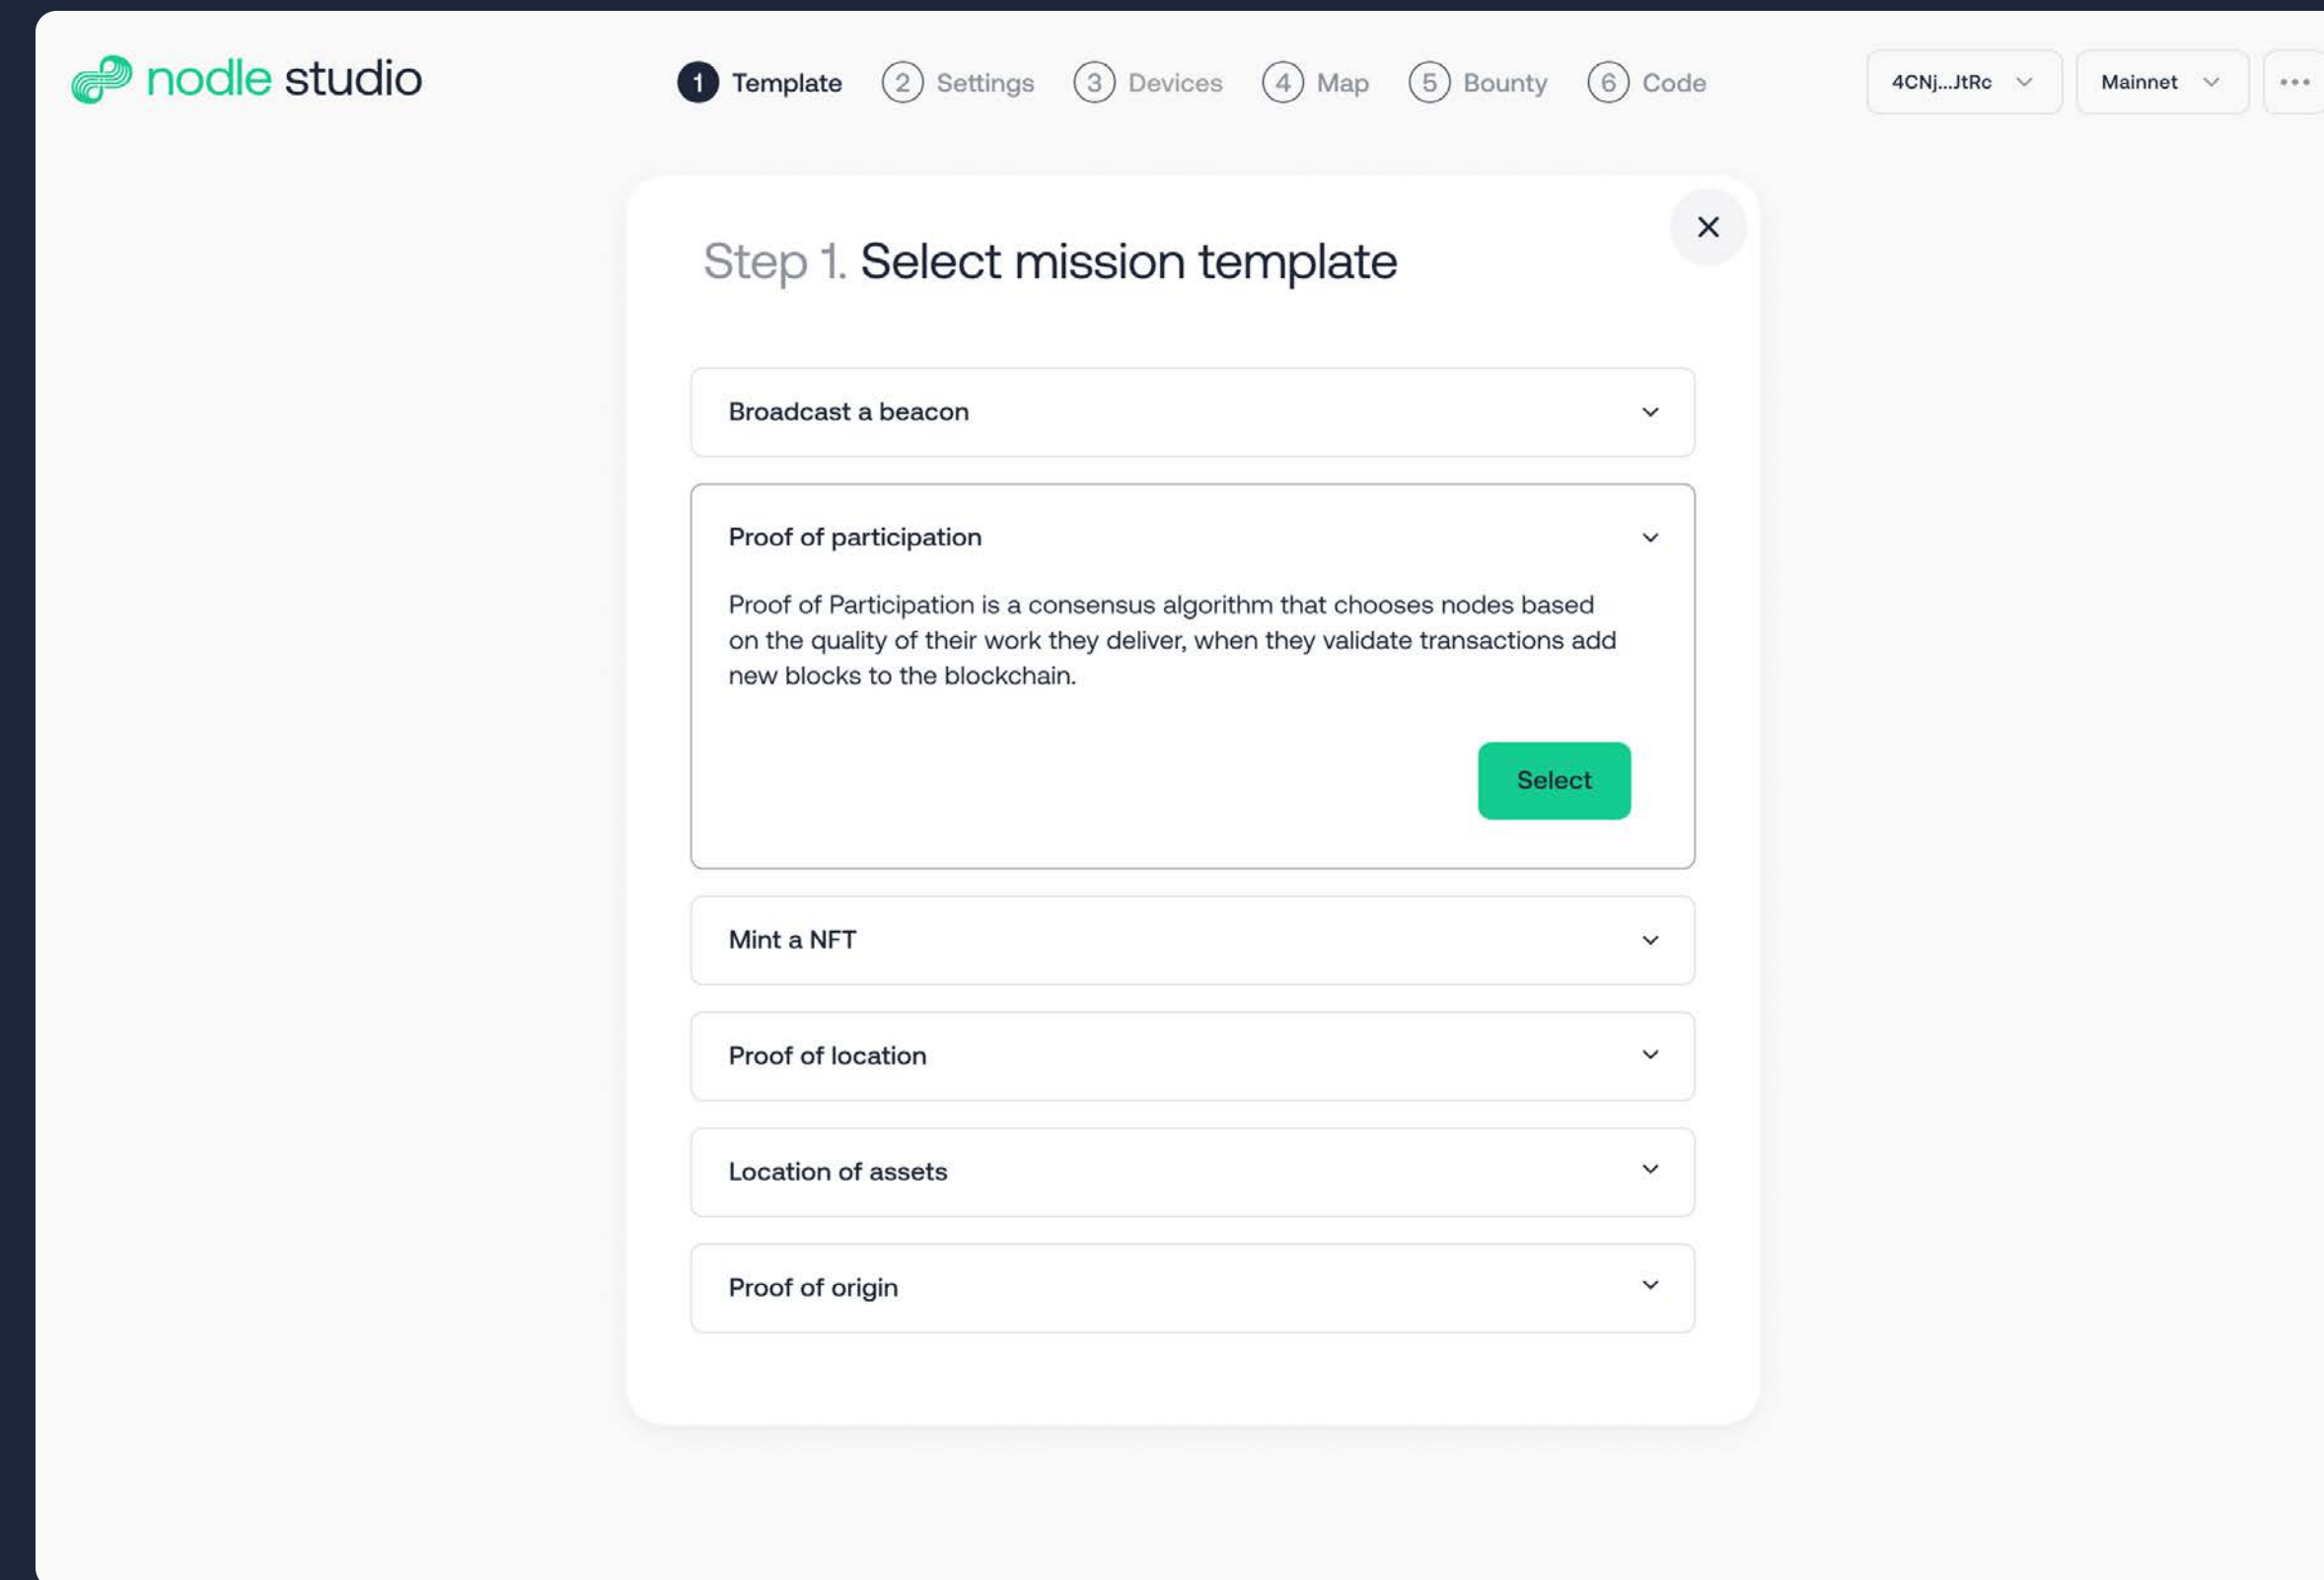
nodle studio

1 Template 2 Settings 3 Devices 4 Map 5 Bounty 6 Code

4CNj...JtRc

Mainnet

Step 1. Select mission template

Broadcast a beacon

Proof of participation

Proof of Participation is a consensus algorithm that chooses nodes based on the quality of their work they deliver, when they validate transactions add new blocks to the blockchain.

Select

Mint a NFT

Proof of location

Location of assets

Proof of origin